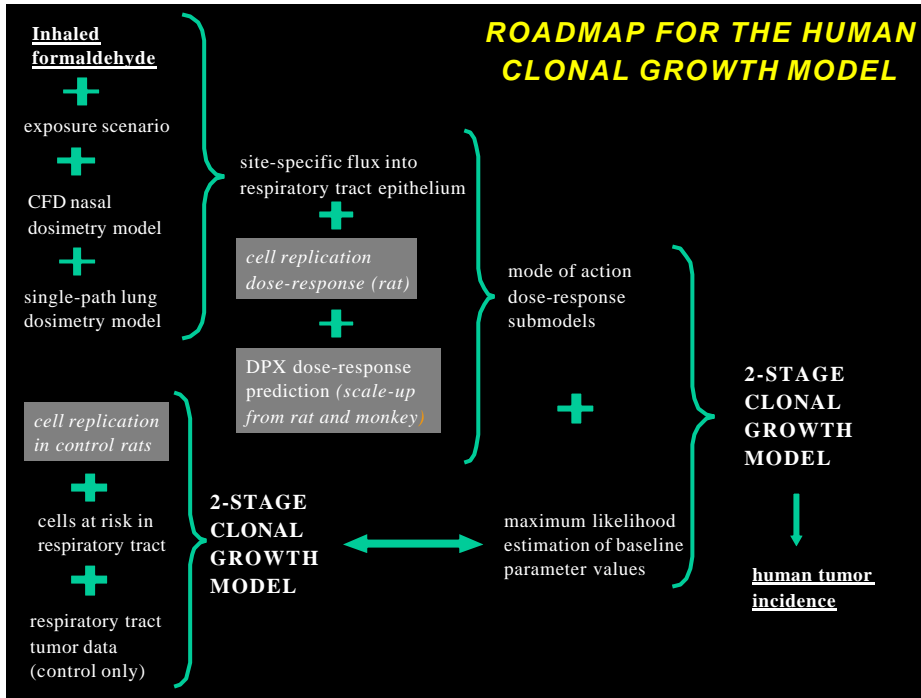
ROADMAP FOR THE HUMAN CLONAL GROWTH MODEL

Inhaled formaldehyde

exposure scenario

CFD nasal dosimetry model

single-path lung dosimetry model

site-specific flux into respiratory tract epithelium

cell replication dose-response (rat)

DPX dose-response prediction (scale-up from rat and monkey)

mode of action dose-response submodels

2-STAGE CLONAL GROWTH MODEL

cell replication in control rats

cells at risk in respiratory tract

respiratory tract tumor data (control only)

2-STAGE CLONAL GROWTH MODEL

maximum likelihood estimation of baseline parameter values

human tumor incidence